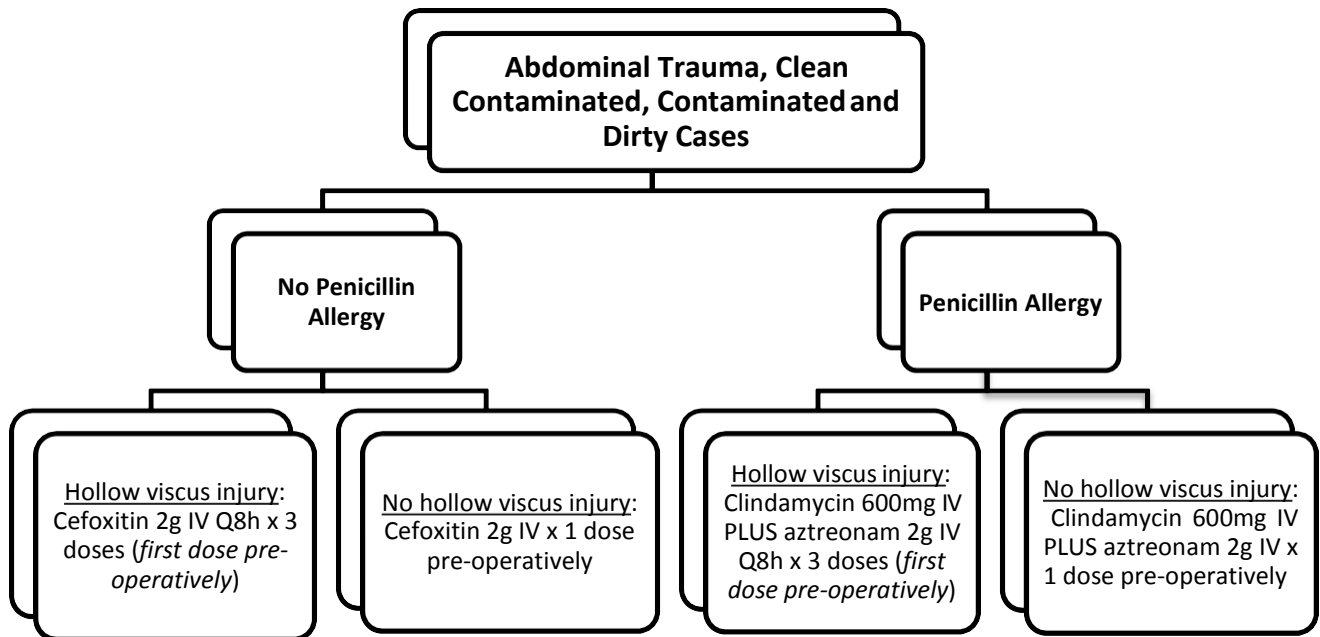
Abdominal Trauma, Clean Contaminated, Contaminated and Dirty Cases

No Penicillin Allergy

Penicillin Allergy

Hollow viscus injury: Cefoxitin 2g IV Q8h x 3 doses (first dose pre-operatively)

No hollow viscus injury: Cefoxitin 2g IV x 1 dose pre-operatively

Hollow viscus injury: Clindamycin 600mg IV PLUS aztreonam 2g IV Q8h x 3 doses (first dose pre-operatively)

No hollow viscus injury: Clindamycin 600mg IV PLUS aztreonam 2g IV x 1 dose pre-operatively